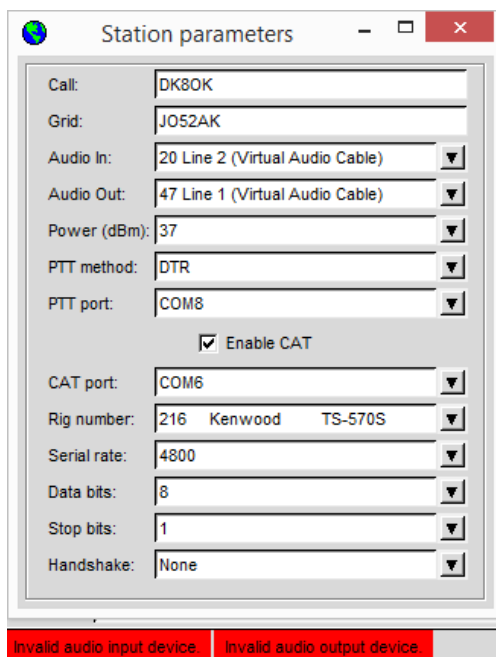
Station parameters

Call: DK8OK
Grid: JO52AK
Audio In: 20 Line 2 (Virtual Audio Cable)
Audio Out: 47 Line 1 (Virtual Audio Cable)
Power (dBm): 37
PTT method: DTR
PTT port: COM8

Enable CAT

CAT port: COM6
Rig number: 216 Kenwood TS-570S
Serial rate: 4800
Data bits: 8
Stop bits: 1
Handshake: None

Invalid audio input device. Invalid audio output device.